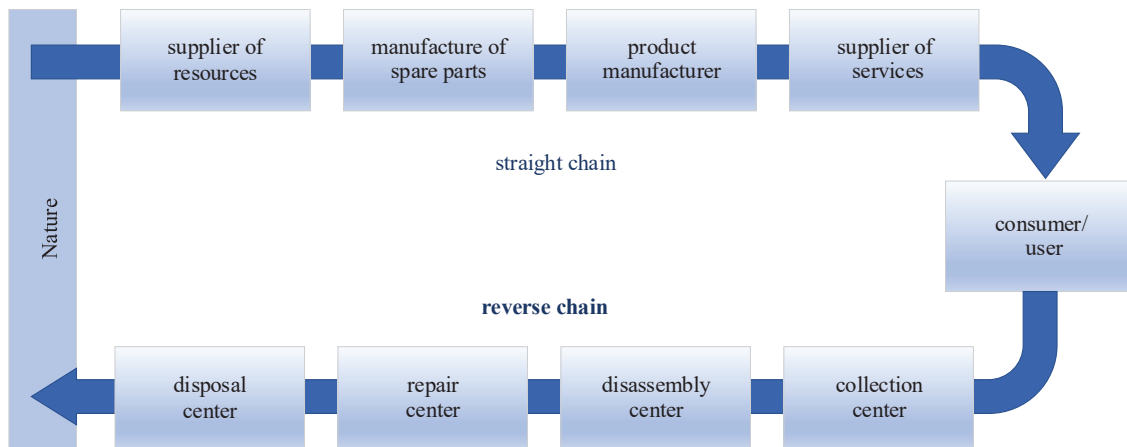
Nature

supplier of resources

manufacture of spare parts

product manufacturer

supplier of services

straight chain

consumer/ user

reverse chain

disposal center

repair center

disassembly center

collection center